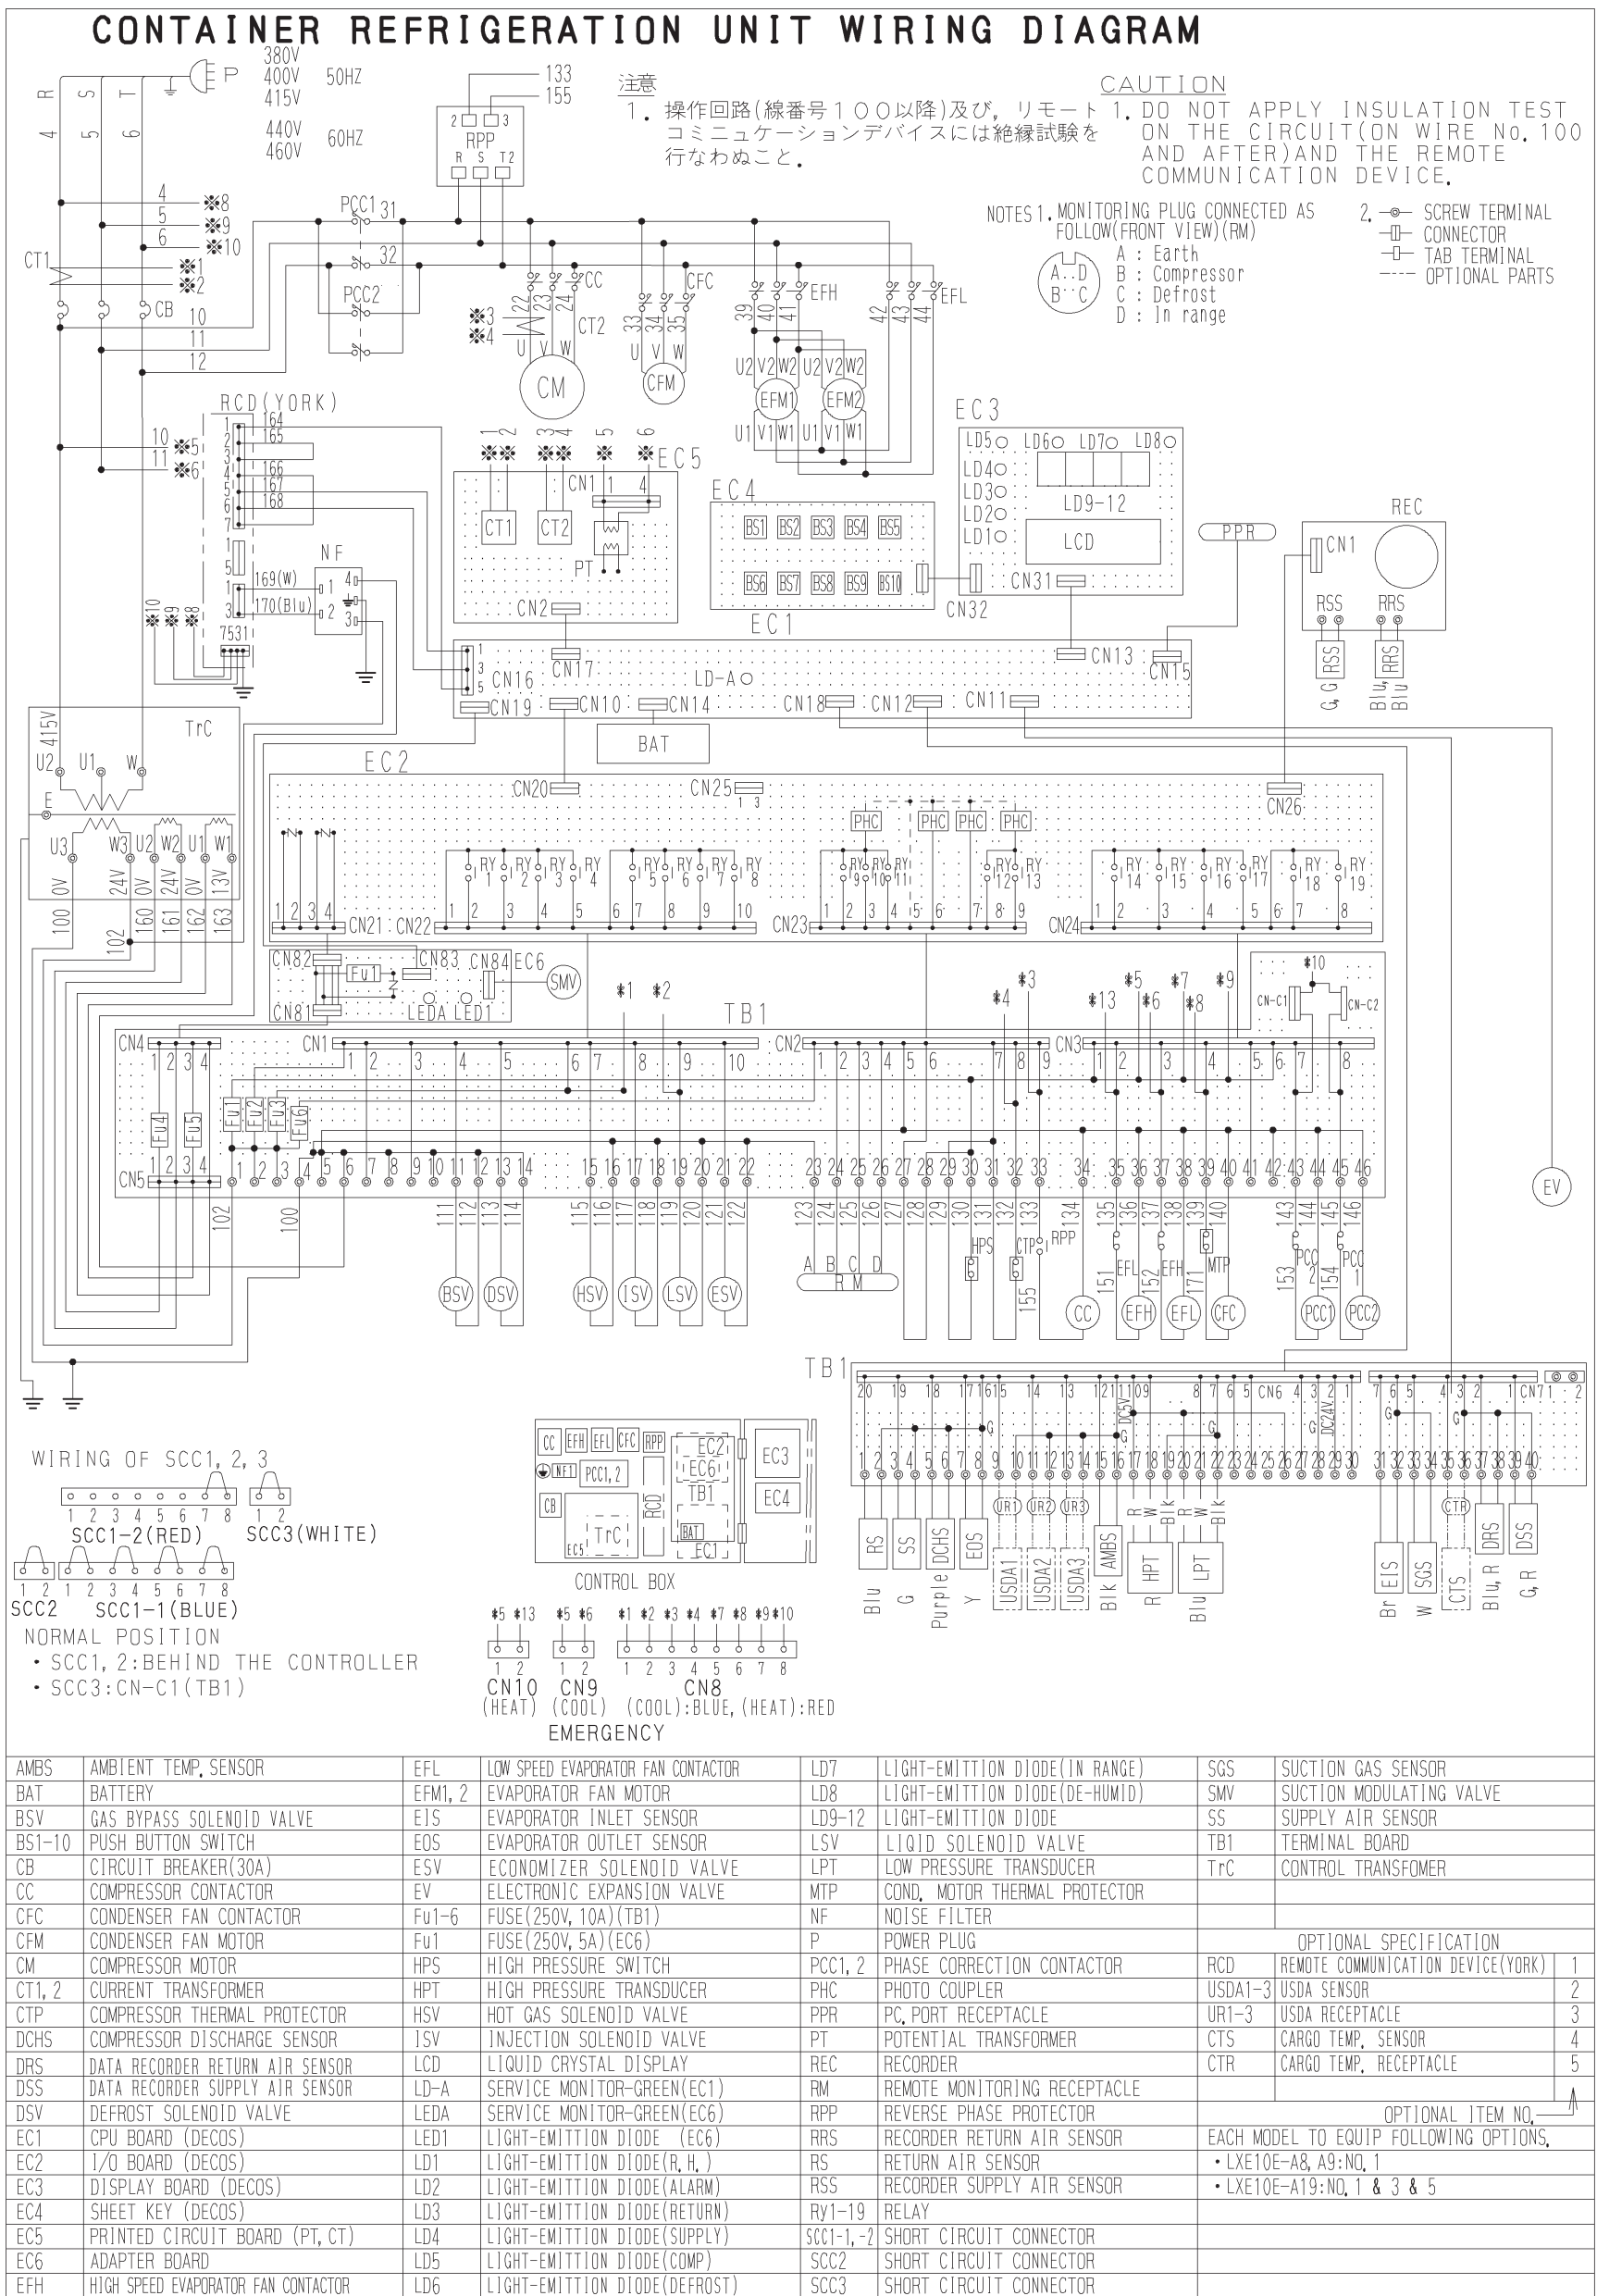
CONTAINER REFRIGERATION UNIT WIRING DIAGRAM

380V 400V 415V 50HZ
440V 460V 60HZ
P
R S T
4 5 6

133
155
RPP
R S T2

注意
1. 操作回路(線番号100以降)及び、リモートコミュニケーションデバイスには絶縁試験を行なわぬこと。

CAUTION
1. DO NOT APPLY INSULATION TEST ON THE CIRCUIT(ON WIRE No. 100 AND AFTER)AND THE REMOTE COMMUNICATION DEVICE.

NOTES 1. MONITORING PLUG CONNECTED AS FOLLOW(FRONT VIEW)(RM)
A : Earth
B : Compressor
C : Defrost
D : In range

2. SCREW TERMINAL
CONNECTOR
TAB TERMINAL
OPTIONAL PARTS

CT1 CB PCC1 PCC2 CC CFC EFH EFL CT2 CM CFM EFM1 EFM2
RCD(YORK) NF TrC EC5 EC4 EC3 EC1 EC2 EC6 REC PPR BAT LCD LD9-12 LD-A SMV EV TB1

WIRING OF SCC1, 2, 3
SCC1-2(RED) SCC3(WHITE)
SCC2 SCC1-1(BLUE)
NORMAL POSITION
・SCC1, 2:BEHIND THE CONTROLLER
・SCC3:CN-C1(TB1)

CONTROL BOX

CN10 (HEAT) CN9 (COOL) CN8 (COOL):BLUE, (HEAT):RED
EMERGENCY

| AMBS | AMBIENT TEMP. SENSOR | EFL | LOW SPEED EVAPORATOR FAN CONTACTOR | LD7 | LIGHT-EMITTION DIODE(IN RANGE) | SGS | SUCTION GAS SENSOR |
|---|---|---|---|---|---|---|---|
| BAT | BATTERY | EFM1, 2 | EVAPORATOR FAN MOTOR | LD8 | LIGHT-EMITTION DIODE(DE-HUMID) | SMV | SUCTION MODULATING VALVE |
| BSV | GAS BYPASS SOLENOID VALVE | EIS | EVAPORATOR INLET SENSOR | LD9-12 | LIGHT-EMITTION DIODE | SS | SUPPLY AIR SENSOR |
| BS1-10 | PUSH BUTTON SWITCH | EOS | EVAPORATOR OUTLET SENSOR | LSV | LIQID SOLENOID VALVE | TB1 | TERMINAL BOARD |
| CB | CIRCUIT BREAKER(30A) | ESV | ECONOMIZER SOLENOID VALVE | LPT | LOW PRESSURE TRANSDUCER | TrC | CONTROL TRANSFOMER |
| CC | COMPRESSOR CONTACTOR | EV | ELECTRONIC EXPANSION VALVE | MTP | COND. MOTOR THERMAL PROTECTOR | | |
| CFC | CONDENSER FAN CONTACTOR | Fu1-6 | FUSE(250V, 10A)(TB1) | NF | NOISE FILTER | | |
| CFM | CONDENSER FAN MOTOR | Fu1 | FUSE(250V, 5A)(EC6) | P | POWER PLUG | OPTIONAL SPECIFICATION | |
| CM | COMPRESSOR MOTOR | HPS | HIGH PRESSURE SWITCH | PCC1, 2 | PHASE CORRECTION CONTACTOR | RCD | REMOTE COMMUNICATION DEVICE(YORK) 1 |
| CT1, 2 | CURRENT TRANSFORMER | HPT | HIGH PRESSURE TRANSDUCER | PHC | PHOTO COUPLER | USDA1-3 | USDA SENSOR 2 |
| CTP | COMPRESSOR THERMAL PROTECTOR | HSV | HOT GAS SOLENOID VALVE | PPR | PC. PORT RECEPTACLE | UR1-3 | USDA RECEPTACLE 3 |
| DCHS | COMPRESSOR DISCHARGE SENSOR | ISV | INJECTION SOLENOID VALVE | PT | POTENTIAL TRANSFORMER | CTS | CARGO TEMP. SENSOR 4 |
| DRS | DATA RECORDER RETURN AIR SENSOR | LCD | LIQUID CRYSTAL DISPLAY | REC | RECORDER | CTR | CARGO TEMP. RECEPTACLE 5 |
| DSS | DATA RECORDER SUPPLY AIR SENSOR | LD-A | SERVICE MONITOR-GREEN(EC1) | RM | REMOTE MONITORING RECEPTACLE | | |
| DSV | DEFROST SOLENOID VALVE | LEDA | SERVICE MONITOR-GREEN(EC6) | RPP | REVERSE PHASE PROTECTOR | OPTIONAL ITEM NO. | |
| EC1 | CPU BOARD (DECOS) | LED1 | LIGHT-EMITTION DIODE (EC6) | RRS | RECORDER RETURN AIR SENSOR | EACH MODEL TO EQUIP FOLLOWING OPTIONS. | |
| EC2 | I/O BOARD (DECOS) | LD1 | LIGHT-EMITTION DIODE(R.H.) | RS | RETURN AIR SENSOR | ・LXE10E-A8, A9:NO. 1 | |
| EC3 | DISPLAY BOARD (DECOS) | LD2 | LIGHT-EMITTION DIODE(ALARM) | RSS | RECORDER SUPPLY AIR SENSOR | ・LXE10E-A19:NO. 1 & 3 & 5 | |
| EC4 | SHEET KEY (DECOS) | LD3 | LIGHT-EMITTION DIODE(RETURN) | Ry1-19 | RELAY | | |
| EC5 | PRINTED CIRCUIT BOARD (PT, CT) | LD4 | LIGHT-EMITTION DIODE(SUPPLY) | SCC1-1, -2 | SHORT CIRCUIT CONNECTOR | | |
| EC6 | ADAPTER BOARD | LD5 | LIGHT-EMITTION DIODE(COMP) | SCC2 | SHORT CIRCUIT CONNECTOR | | |
| EFH | HIGH SPEED EVAPORATOR FAN CONTACTOR | LD6 | LIGHT-EMITTION DIODE(DEFROST) | SCC3 | SHORT CIRCUIT CONNECTOR | | |